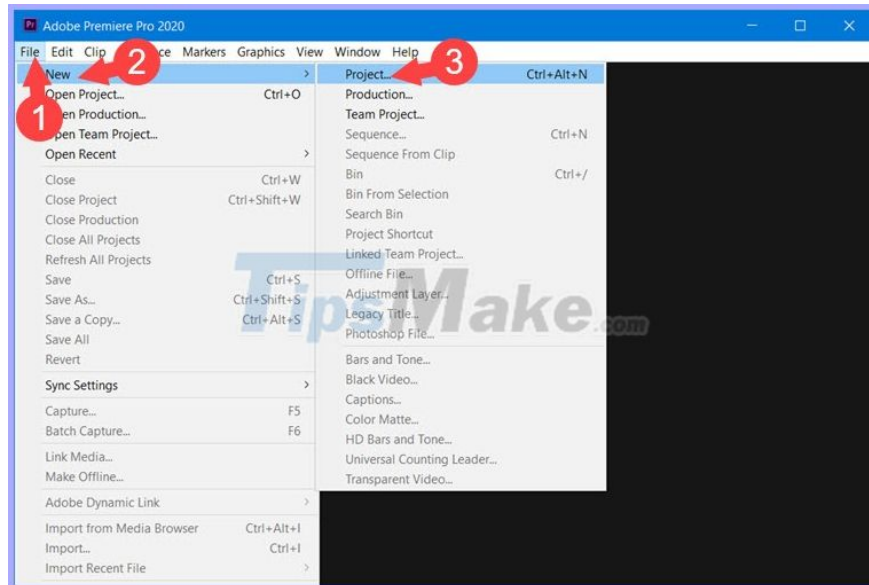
Pr Adobe Premiere Pro 2020

File Edit Clip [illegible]ce Markers Graphics View Window Help

New
Open Project... Ctrl+O
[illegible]en Production...
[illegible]pen Team Project...
Open Recent
Close Ctrl+W
Close Project Ctrl+Shift+W
Close Production
Close All Projects
Refresh All Projects
Save Ctrl+S
Save As... Ctrl+Shift+S
Save a Copy... Ctrl+Alt+S
Save All
Revert
Sync Settings
Capture... F5
Batch Capture... F6
Link Media...
Make Offline...
Adobe Dynamic Link
Import from Media Browser Ctrl+Alt+I
Import... Ctrl+I
Import Recent File

Project... Ctrl+Alt+N
Production...
Team Project...
Sequence... Ctrl+N
Sequence From Clip
Bin Ctrl+/
Bin From Selection
Search Bin
Project Shortcut
Linked Team Project...
Offline File...
Adjustment Layer...
Legacy Title...
Photoshop File...
Bars and Tone...
Black Video...
Captions...
Color Matte...
HD Bars and Tone...
Universal Counting Leader...
Transparent Video...

1
2
3

TipsMake.com